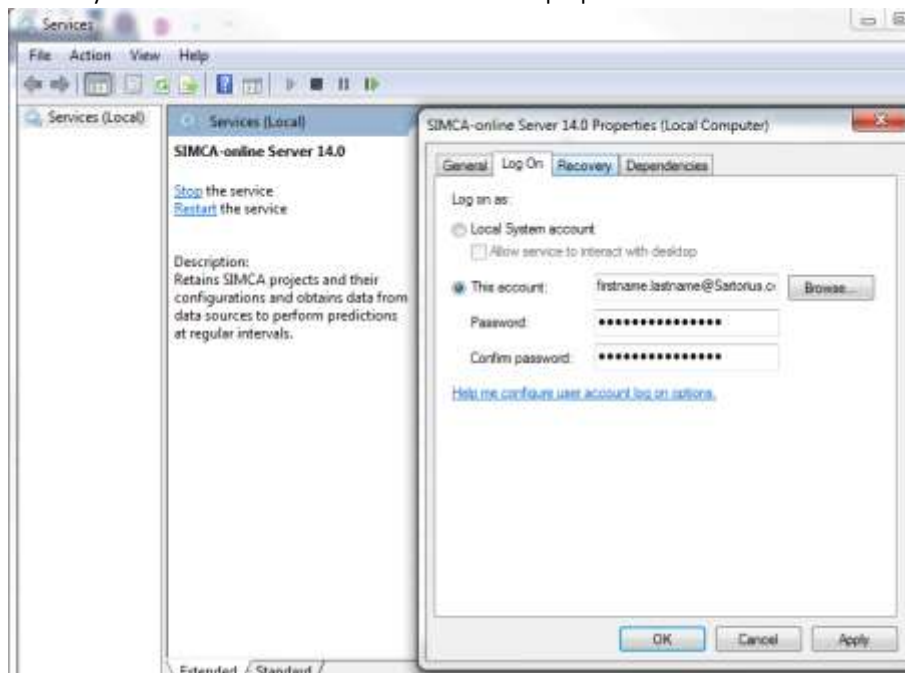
Services

File Action View Help

Services (Local)

Services (Local)

SIMCA-online Server 14.0

Stop the service
Restart the service

Description:
Retains SIMCA projects and their configurations and obtains data from data sources to perform predictions at regular intervals.

SIMCA-online Server 14.0 Properties (Local Computer)

General Log On Recovery Dependencies

Log on as:

Local System account

Allow service to interact with desktop

This account: firstname.lastname@Sartorius.c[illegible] Browse...

Password: ••••••••••••••••

Confirm password: ••••••••••••••••

Help me configure user account log on options.

OK Cancel Apply

Extended Standard